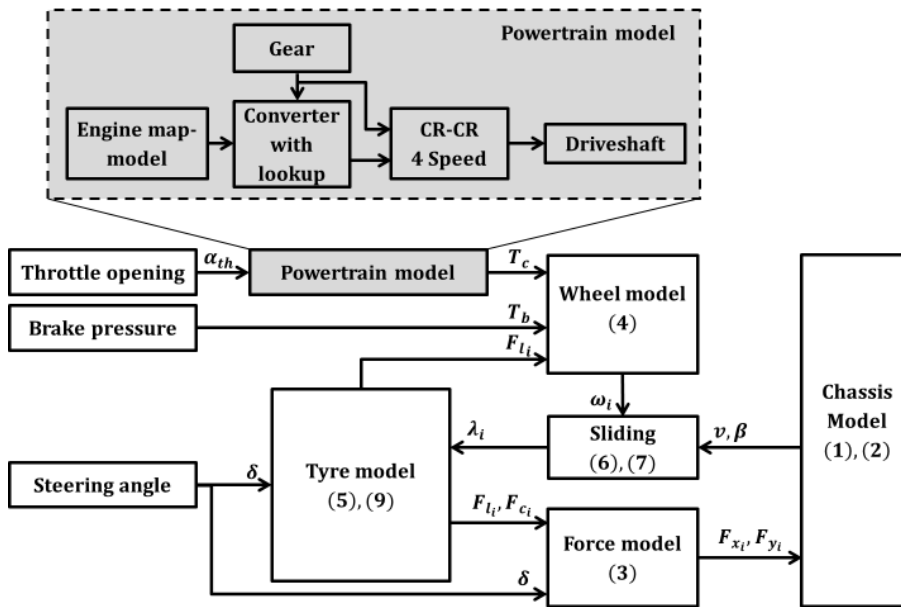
Powertrain model

Gear

Engine map-model

Converter with lookup

CR-CR 4 Speed

Driveshaft

Throttle opening

$\alpha_{th}$

Powertrain model

$T_c$

Wheel model (4)

Brake pressure

$T_b$

$F_{l_i}$

$\omega_i$

Chassis Model (1), (2)

$\lambda_i$

Sliding (6), (7)

$v, \beta$

Steering angle

$\delta$

Tyre model (5), (9)

$F_{l_i}, F_{c_i}$

Force model (3)

$F_{x_i}, F_{y_i}$

$\delta$